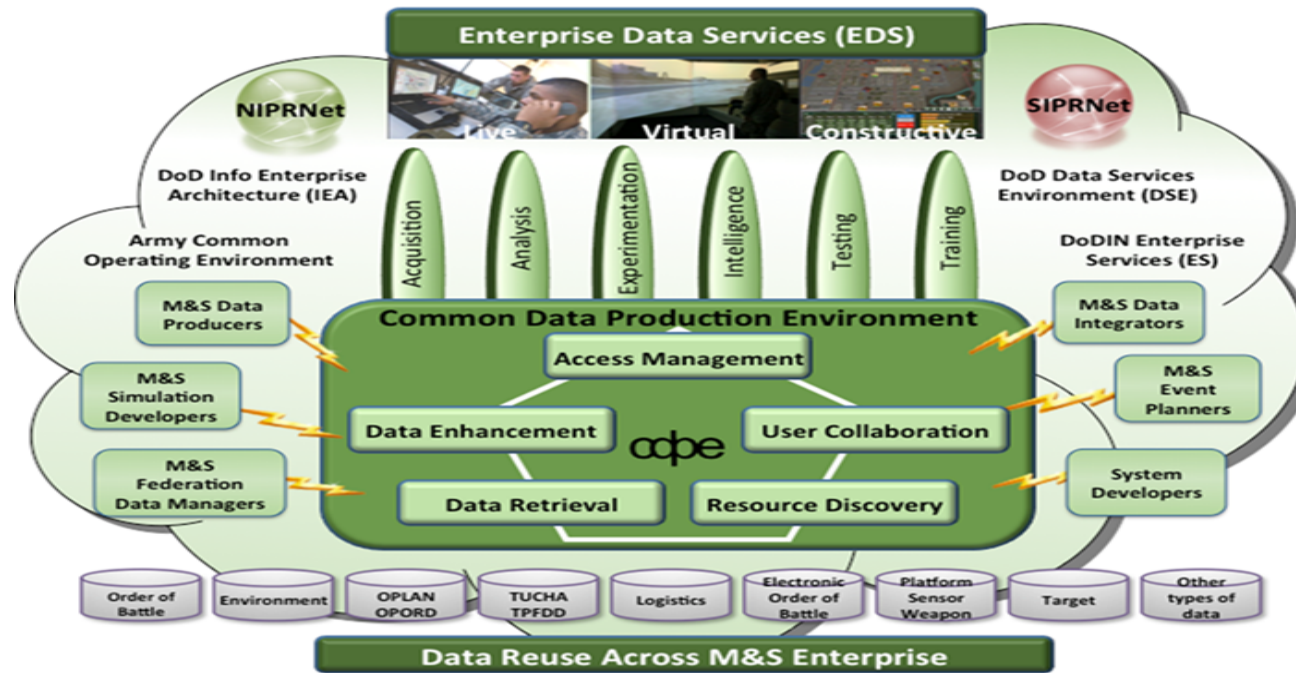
Enterprise Data Services (EDS)

NIPRNet

Live

Virtual

Constructive

SIPRNet

DoD Info Enterprise Architecture (IEA)

DoD Data Services Environment (DSE)

Army Common Operating Environment

DoDIN Enterprise Services (ES)

Acquisition

Analysis

Experimentation

Intelligence

Testing

Training

M&S Data Producers

Common Data Production Environment

M&S Data Integrators

Access Management

M&S Simulation Developers

M&S Event Planners

Data Enhancement

cdpe

User Collaboration

M&S Federation Data Managers

System Developers

Data Retrieval

Resource Discovery

Order of Battle

Environment

OPLAN OPORD

TUCHA TPFDD

Logistics

Electronic Order of Battle

Platform Sensor Weapon

Target

Other types of data

Data Reuse Across M&S Enterprise